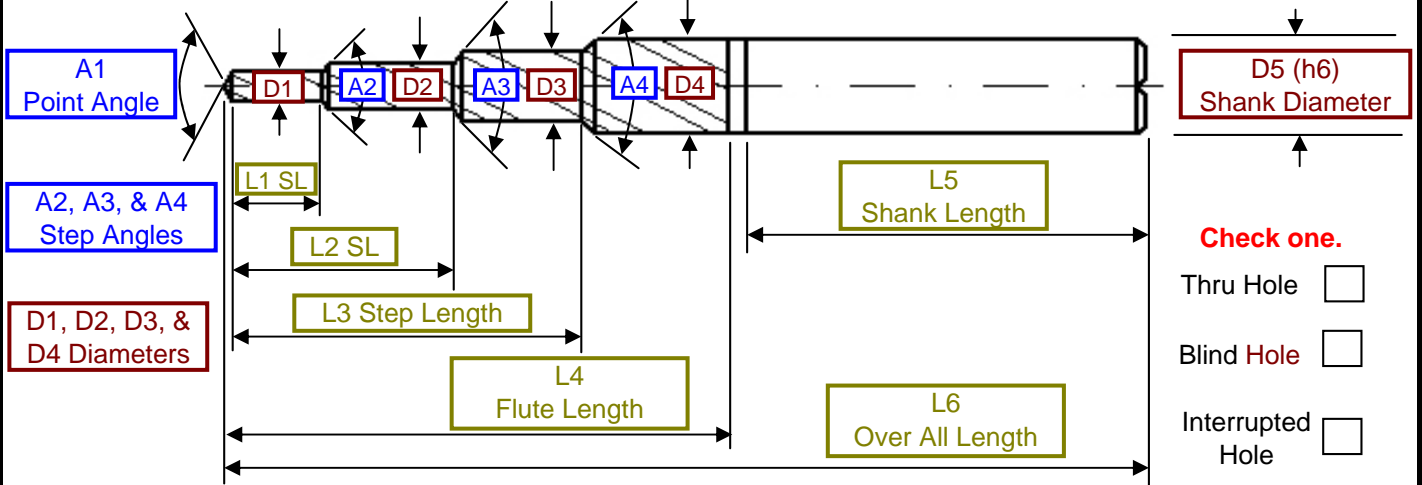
A1
Point Angle

D1 A2 D2 A3 D3 A4 D4

D5 (h6)
Shank Diameter

L1 SL

A2, A3, & A4
Step Angles

L5
Shank Length

L2 SL

Check one.

Thru Hole

L3 Step Length

D1, D2, D3, &
D4 Diameters

Blind Hole

L4
Flute Length

L6
Over All Length

Interrupted
Hole